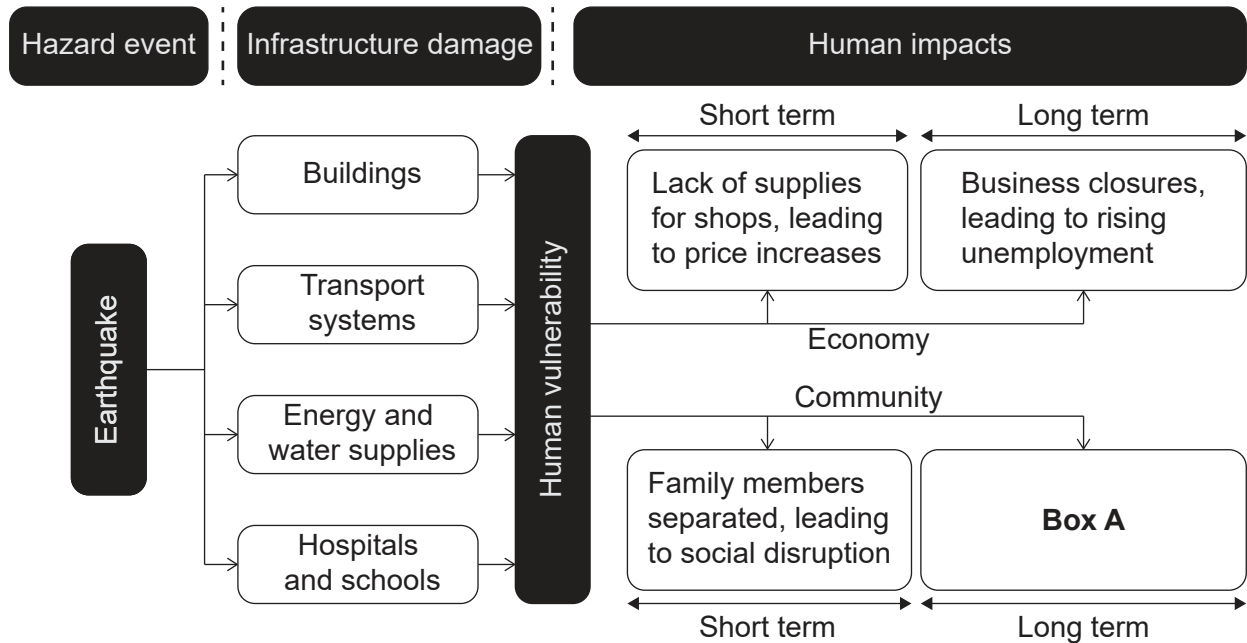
Hazard event

Infrastructure damage

Human impacts

Earthquake

Buildings

Transport systems

Energy and water supplies

Hospitals and schools

Human vulnerability

Short term

Long term

Lack of supplies for shops, leading to price increases

Business closures, leading to rising unemployment

Economy

Community

Family members separated, leading to social disruption

**Box A**

Short term

Long term